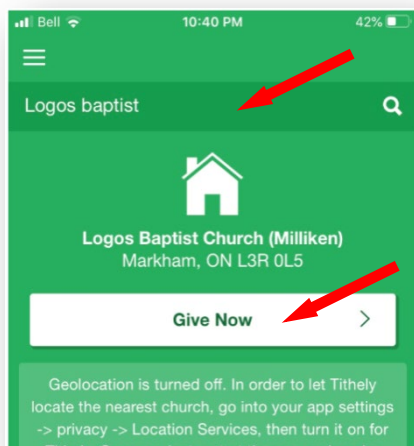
Bell 10:40 PM 42%

Logos baptist

Logos Baptist Church (Milliken)
Markham, ON L3R 0L5

Give Now

Geolocation is turned off. In order to let Tithely locate the nearest church, go into your app settings -> privacy -> Location Services, then turn it on for